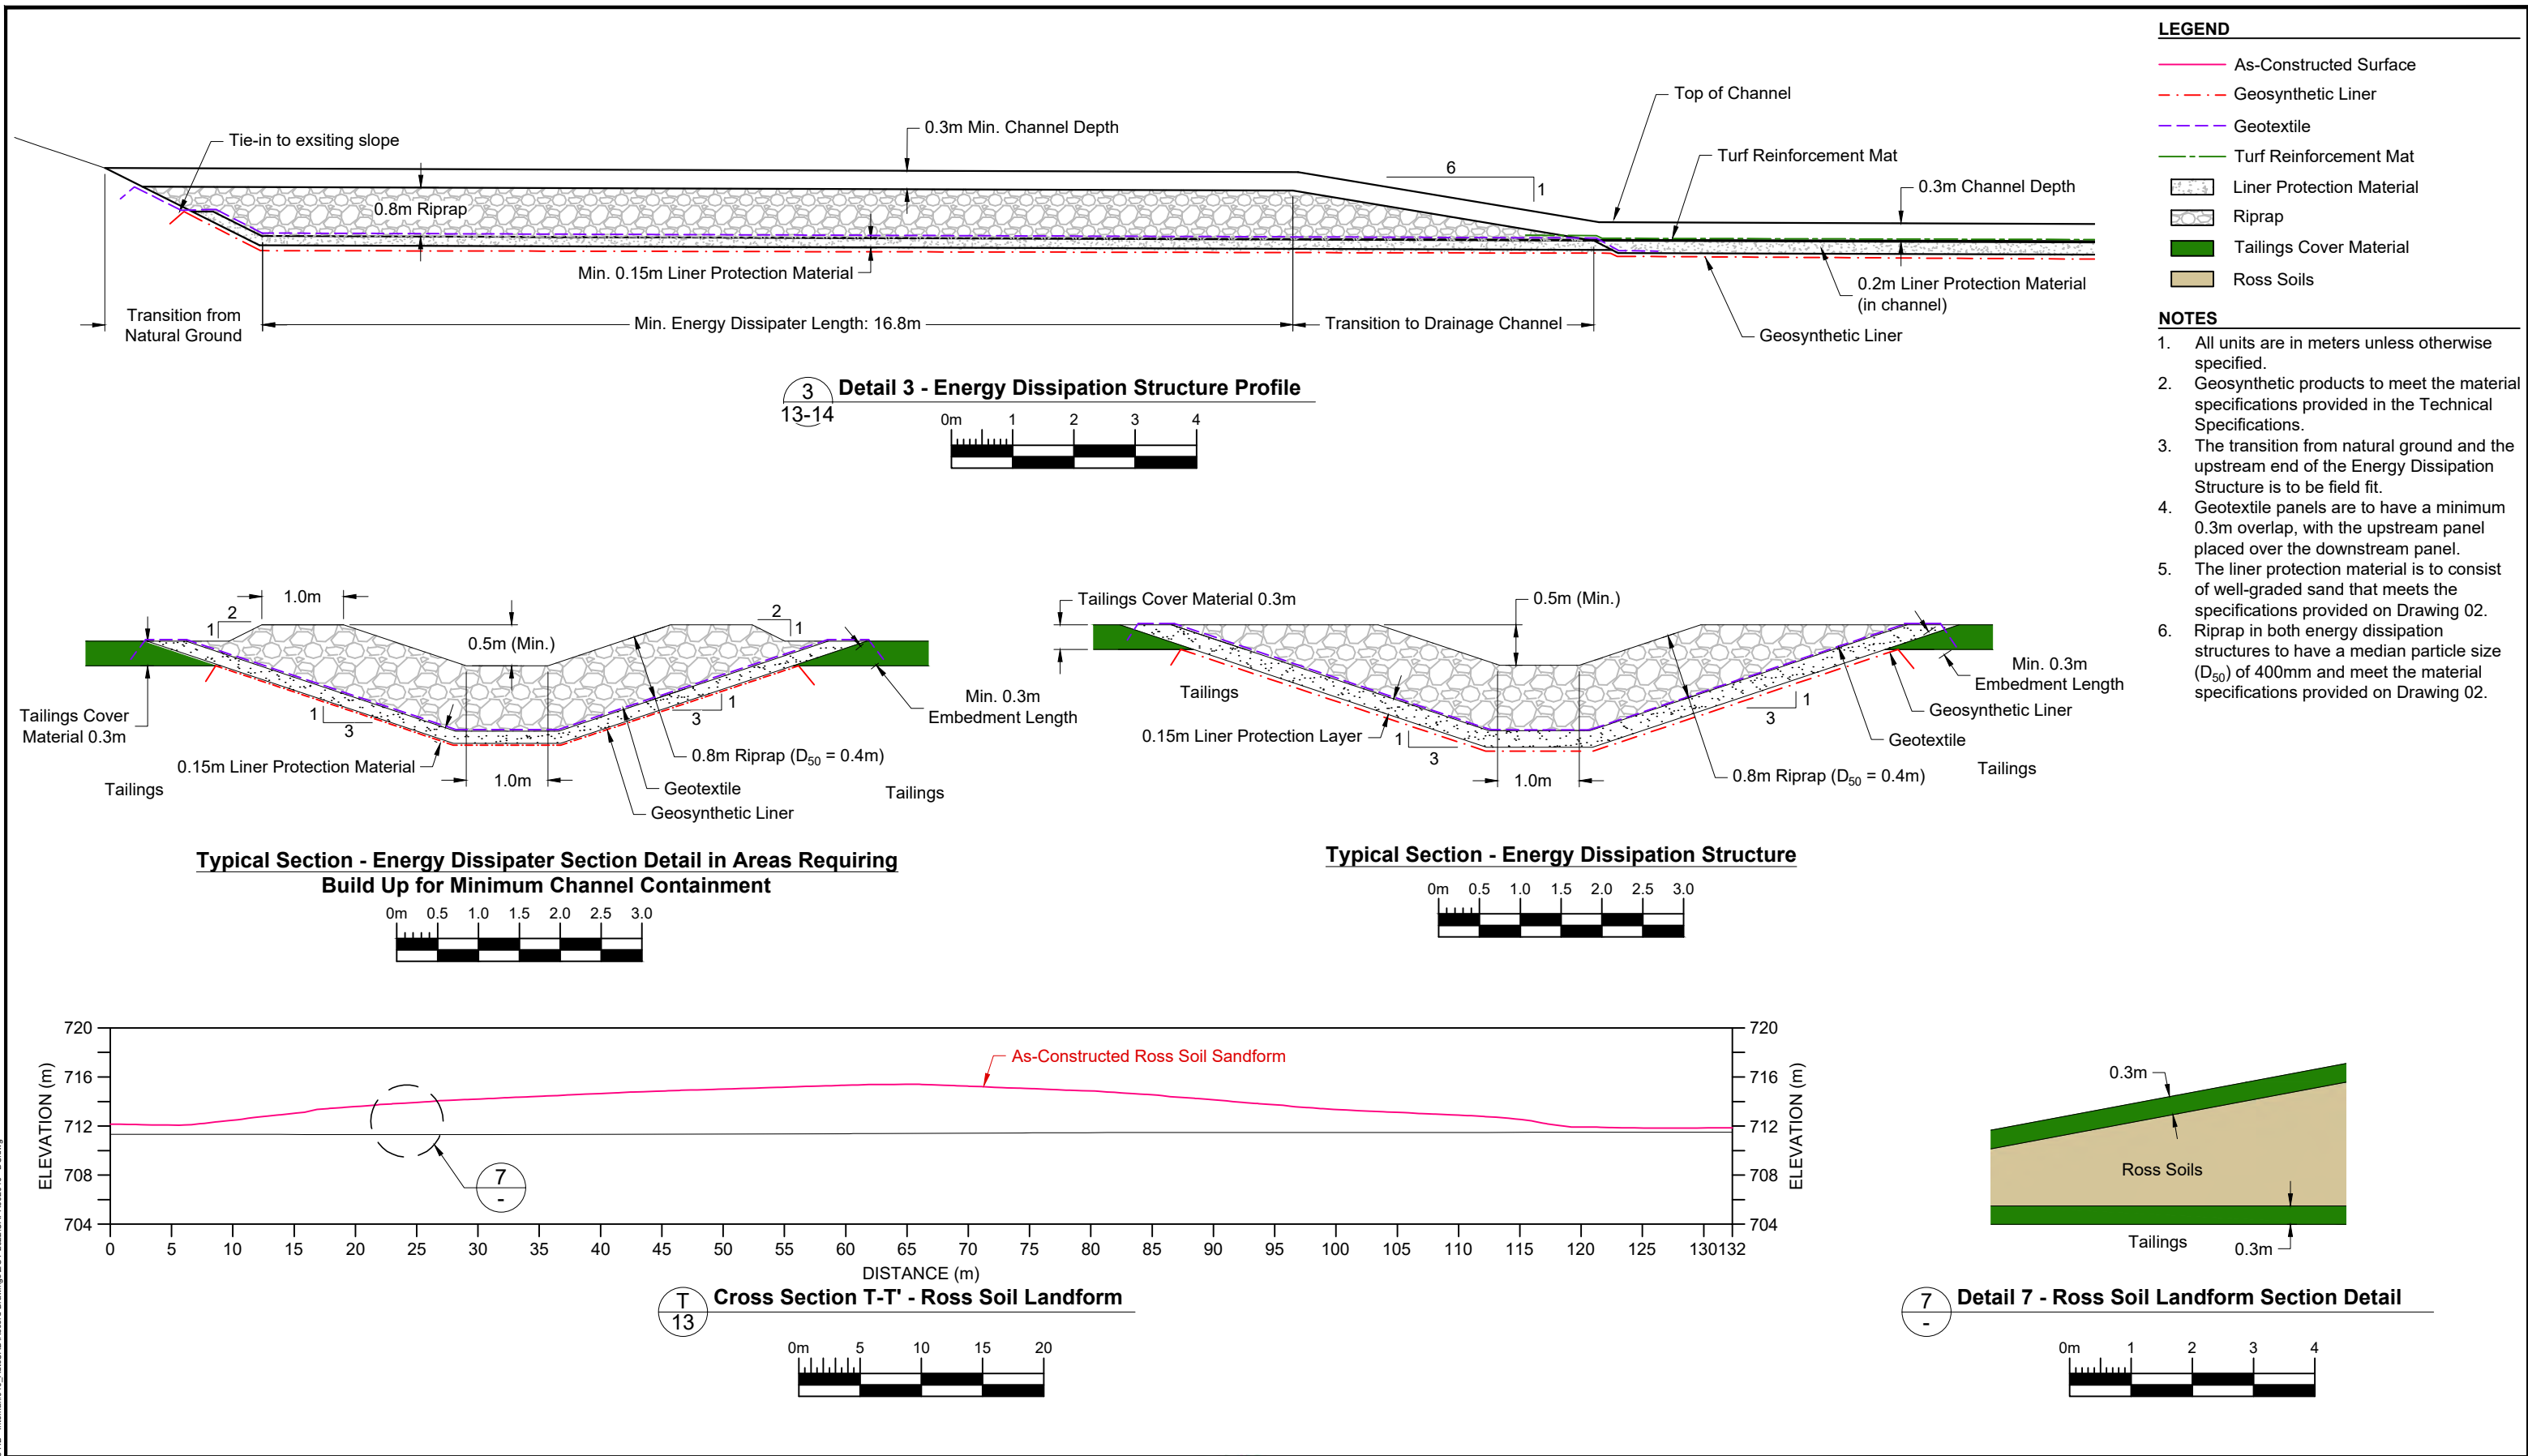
LEGEND
As-Constructed Surface
Geosynthetic Liner
Geotextile
Turf Reinforcement Mat
Liner Protection Material
Riprap
Tailings Cover Material
Ross Soils

NOTES
1. All units are in meters unless otherwise specified.
2. Geosynthetic products to meet the material specifications provided in the Technical Specifications.
3. The transition from natural ground and the upstream end of the Energy Dissipation Structure is to be field fit.
4. Geotextile panels are to have a minimum 0.3m overlap, with the upstream panel placed over the downstream panel.
5. The liner protection material is to consist of well-graded sand that meets the specifications provided on Drawing 02.
6. Riprap in both energy dissipation structures to have a median particle size ($D_{50}$) of 400mm and meet the material specifications provided on Drawing 02.

Tie-in to exsiting slope
0.3m Min. Channel Depth
Top of Channel
Turf Reinforcement Mat
6
1
0.3m Channel Depth
0.8m Riprap
Min. 0.15m Liner Protection Material
0.2m Liner Protection Material (in channel)
Geosynthetic Liner
Transition from Natural Ground
Min. Energy Dissipater Length: 16.8m
Transition to Drainage Channel

3
13-14
Detail 3 - Energy Dissipation Structure Profile
0m 1 2 3 4

1.0m
2
1
2
1
0.5m (Min.)
Tailings Cover Material 0.3m
1
3
3
1
Min. 0.3m Embedment Length
0.8m Riprap ($D_{50}$ = 0.4m)
0.15m Liner Protection Material
1.0m
Geotextile
Geosynthetic Liner
Tailings
Tailings
Typical Section - Energy Dissipater Section Detail in Areas Requiring Build Up for Minimum Channel Containment
0m 0.5 1.0 1.5 2.0 2.5 3.0

Tailings Cover Material 0.3m
0.5m (Min.)
Tailings
Min. 0.3m Embedment Length
Geosynthetic Liner
1
3
Geotextile
0.15m Liner Protection Layer
1
3
1.0m
0.8m Riprap ($D_{50}$ = 0.4m)
Tailings
Typical Section - Energy Dissipation Structure
0m 0.5 1.0 1.5 2.0 2.5 3.0

720
716
712
708
704
ELEVATION (m)
As-Constructed Ross Soil Sandform
7
-
0 5 10 15 20 25 30 35 40 45 50 55 60 65 70 75 80 85 90 95 100 105 110 115 120 125 130132
DISTANCE (m)
T
13
Cross Section T-T' - Ross Soil Landform
0m 5 10 15 20

0.3m
Ross Soils
Tailings
0.3m
7
-
Detail 7 - Ross Soil Landform Section Detail
0m 1 2 3 4